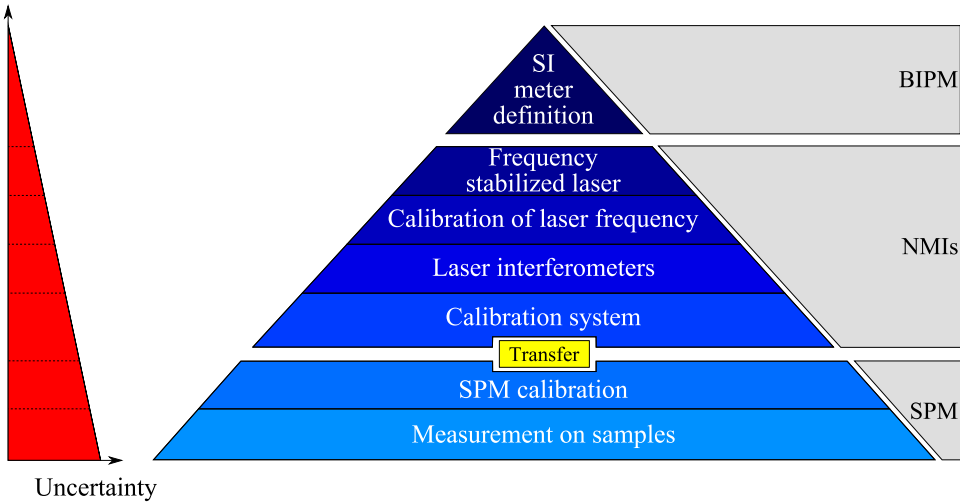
SI meter definition

BIPM

Frequency stabilized laser

Calibration of laser frequency

NMIs

Laser interferometers

Calibration system

Transfer

SPM calibration

SPM

Measurement on samples

Uncertainty